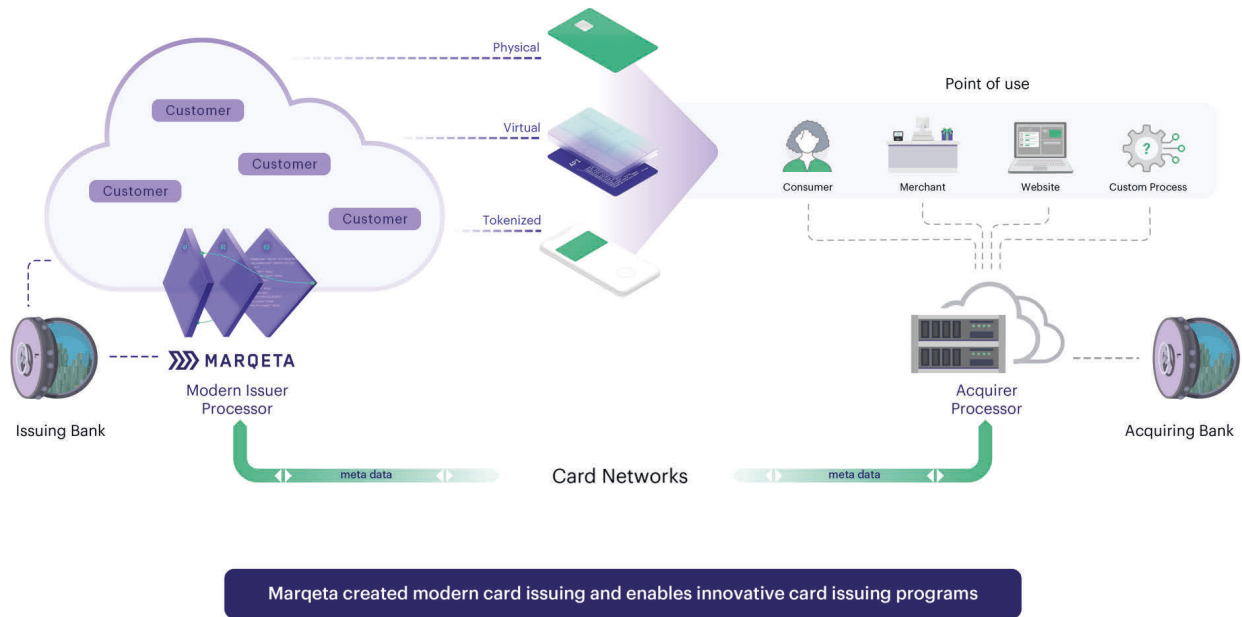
Physical

Virtual

Tokenized

Customer

Customer

Customer

Customer

Point of use

Consumer

Merchant

Website

Custom Process

MARQETA

Modern Issuer Processor

Issuing Bank

Acquirer Processor

Acquiring Bank

meta data

Card Networks

meta data

Marqeta created modern card issuing and enables innovative card issuing programs